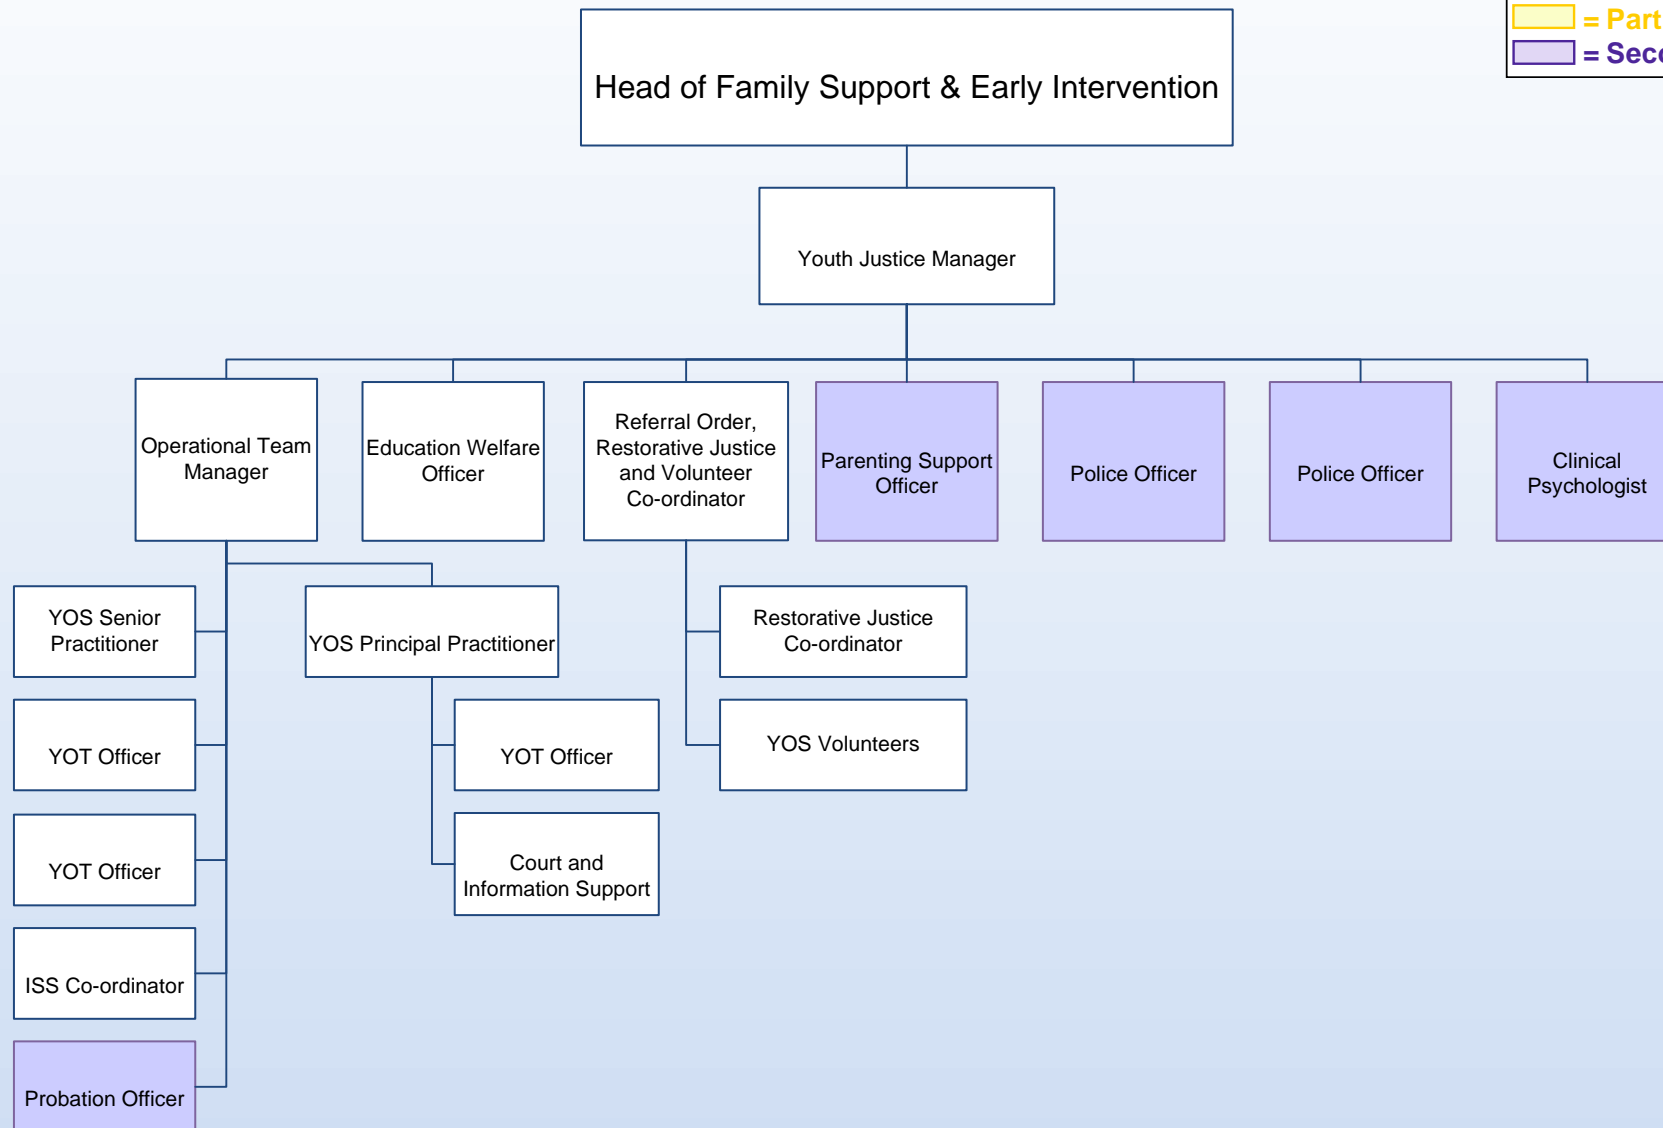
= Part
= Seco

Head of Family Support & Early Intervention

Youth Justice Manager

Operational Team Manager

Education Welfare Officer

Referral Order, Restorative Justice and Volunteer Co-ordinator

Parenting Support Officer

Police Officer

Police Officer

Clinical Psychologist

YOS Senior Practitioner

YOT Officer

YOT Officer

ISS Co-ordinator

Probation Officer

YOS Principal Practitioner

YOT Officer

Court and Information Support

Restorative Justice Co-ordinator

YOS Volunteers